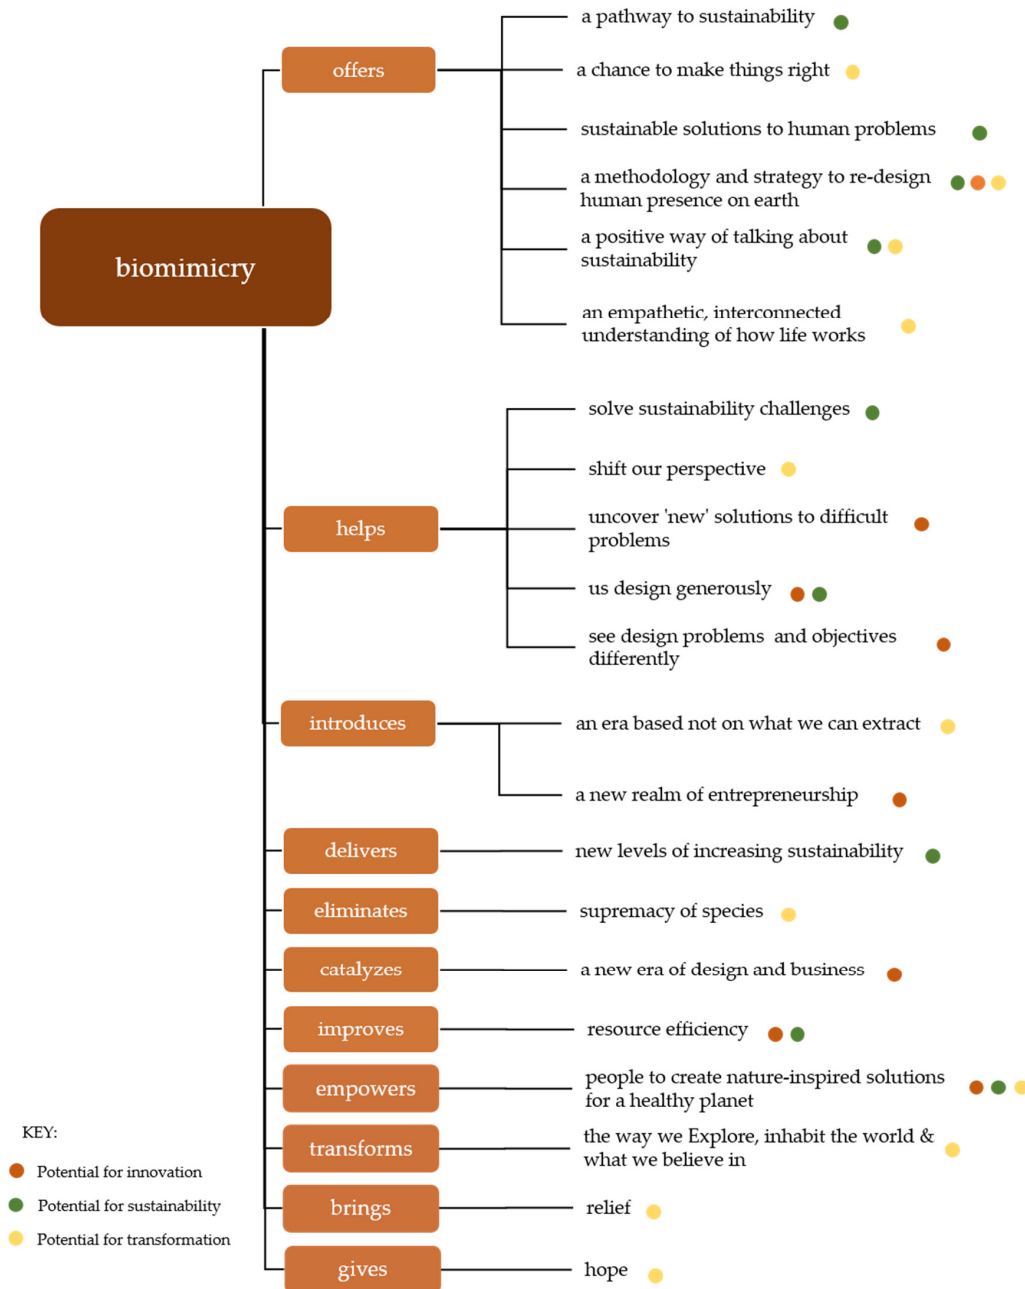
biomimicry

offers
a pathway to sustainability
a chance to make things right
sustainable solutions to human problems
a methodology and strategy to re-design human presence on earth
a positive way of talking about sustainability
an empathetic, interconnected understanding of how life works

helps
solve sustainability challenges
shift our perspective
uncover 'new' solutions to difficult problems
us design generously
see design problems and objectives differently

introduces
an era based not on what we can extract
a new realm of entrepreneurship

delivers
new levels of increasing sustainability

eliminates
supremacy of species

catalyzes
a new era of design and business

improves
resource efficiency

empowers
people to create nature-inspired solutions for a healthy planet

transforms
the way we Explore, inhabit the world & what we believe in

brings
relief

gives
hope

KEY:
Potential for innovation
Potential for sustainability
Potential for transformation